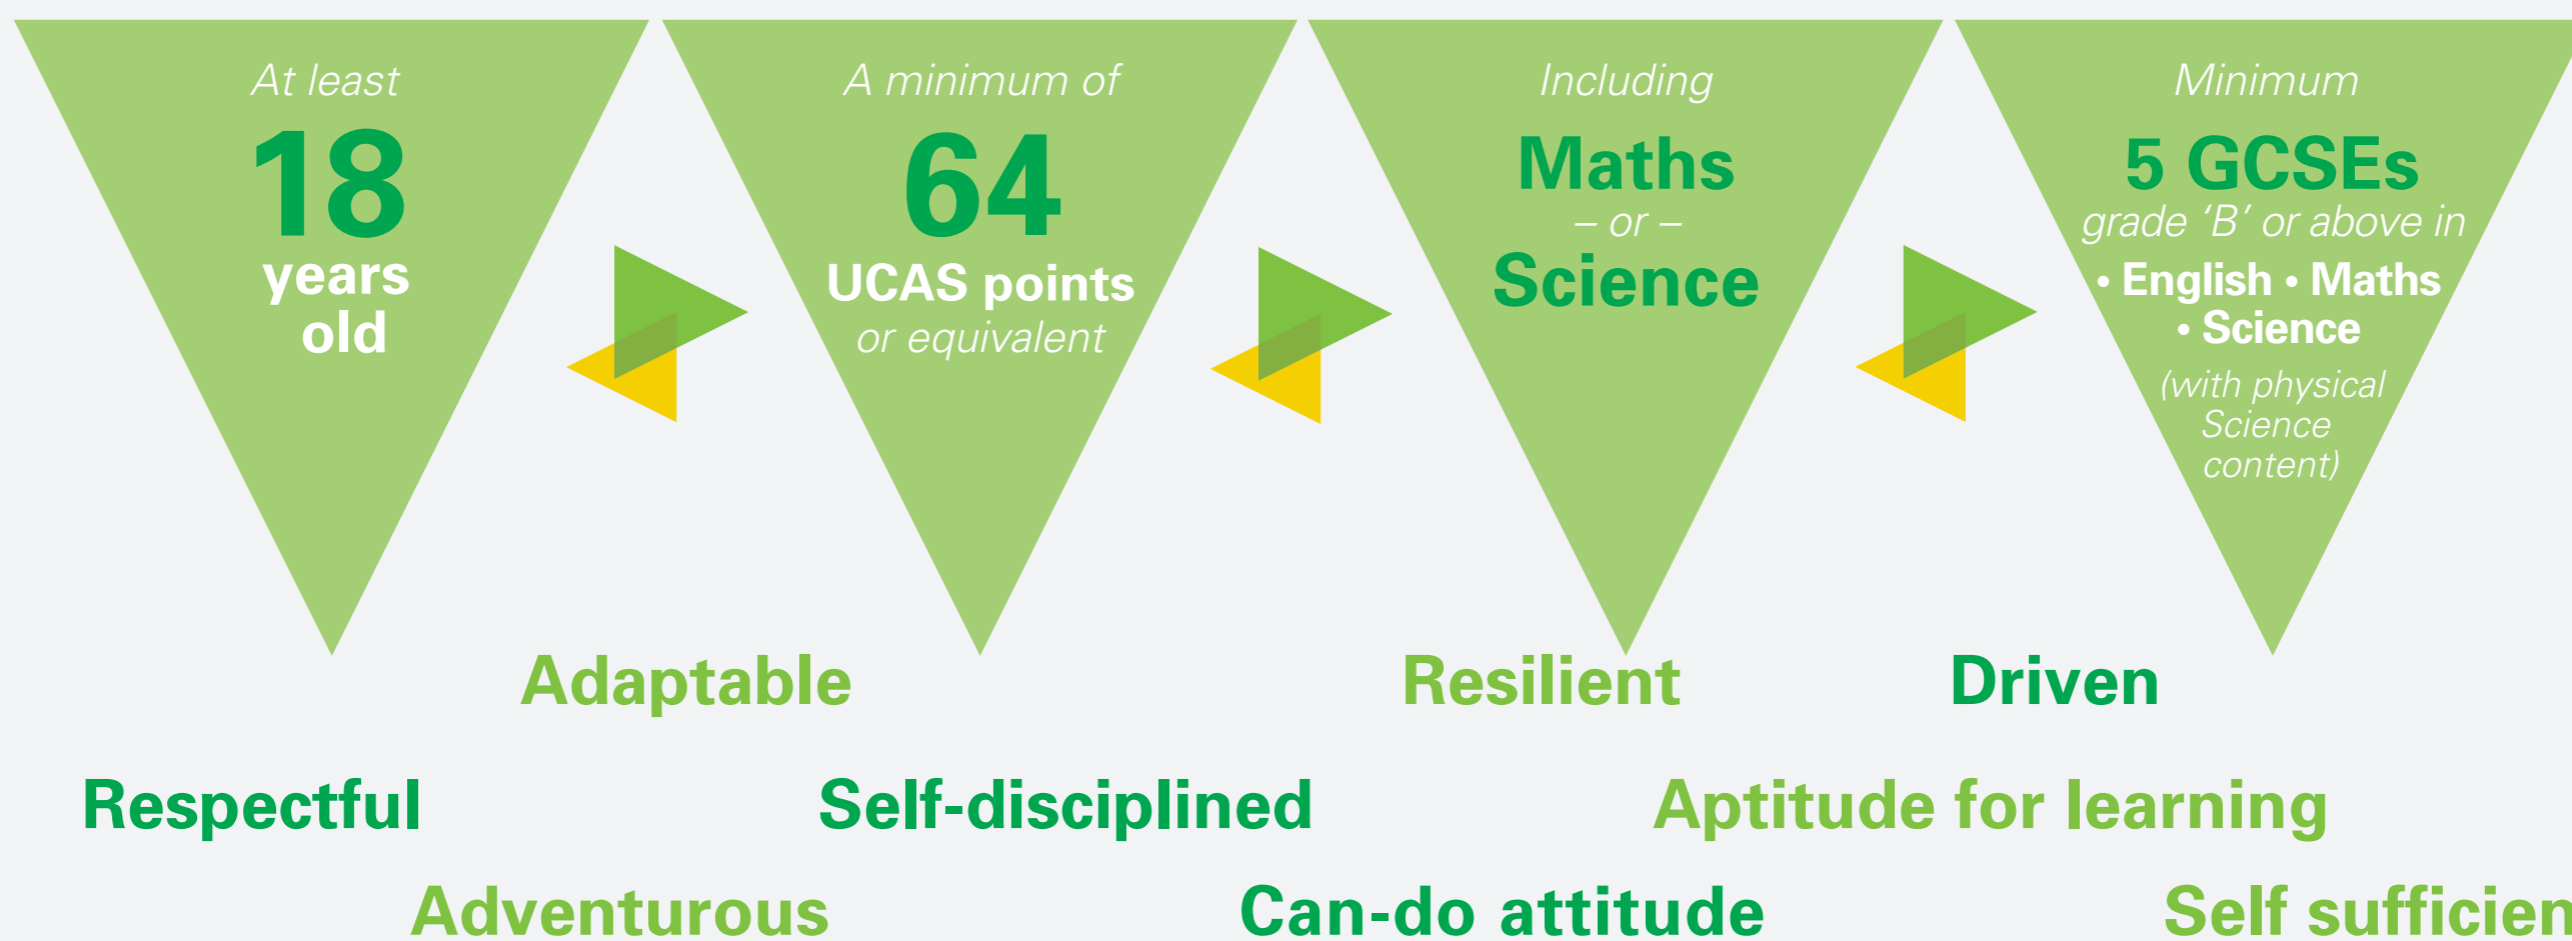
At least
18
years old

A minimum of
64
UCAS points
or equivalent

Including
Maths
– or –
Science

Minimum
5 GCSEs
grade 'B' or above in
• English • Maths
• Science
(with physical Science content)

Adaptable

Resilient

Driven

Respectful

Self-disciplined

Aptitude for learning

Adventurous

Can-do attitude

Self sufficien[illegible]